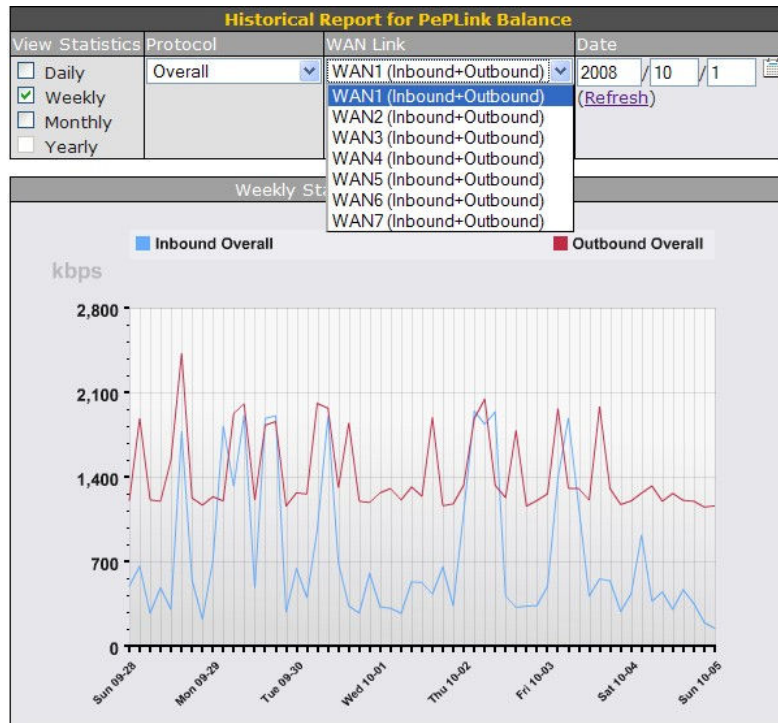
Historical Report for PePLink Balance

| View Statistics | Protocol | WAN Link | Date |
|---|---|---|---|
| Daily<br>Weekly<br>Monthly<br>Yearly | Overall | WAN1 (Inbound+Outbound) | 2008 / 10 / 1 (Refresh) |

WAN1 (Inbound+Outbound)
WAN2 (Inbound+Outbound)
WAN3 (Inbound+Outbound)
WAN4 (Inbound+Outbound)
WAN5 (Inbound+Outbound)
WAN6 (Inbound+Outbound)
WAN7 (Inbound+Outbound)

Weekly St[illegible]

Inbound Overall
Outbound Overall

kbps

2,800
2,100
1,400
700
0

Sun 09-28
Mon 09-29
Tue 09-30
Wed 10-01
Thu 10-02
Fri 10-03
Sat 10-04
Sun 10-05